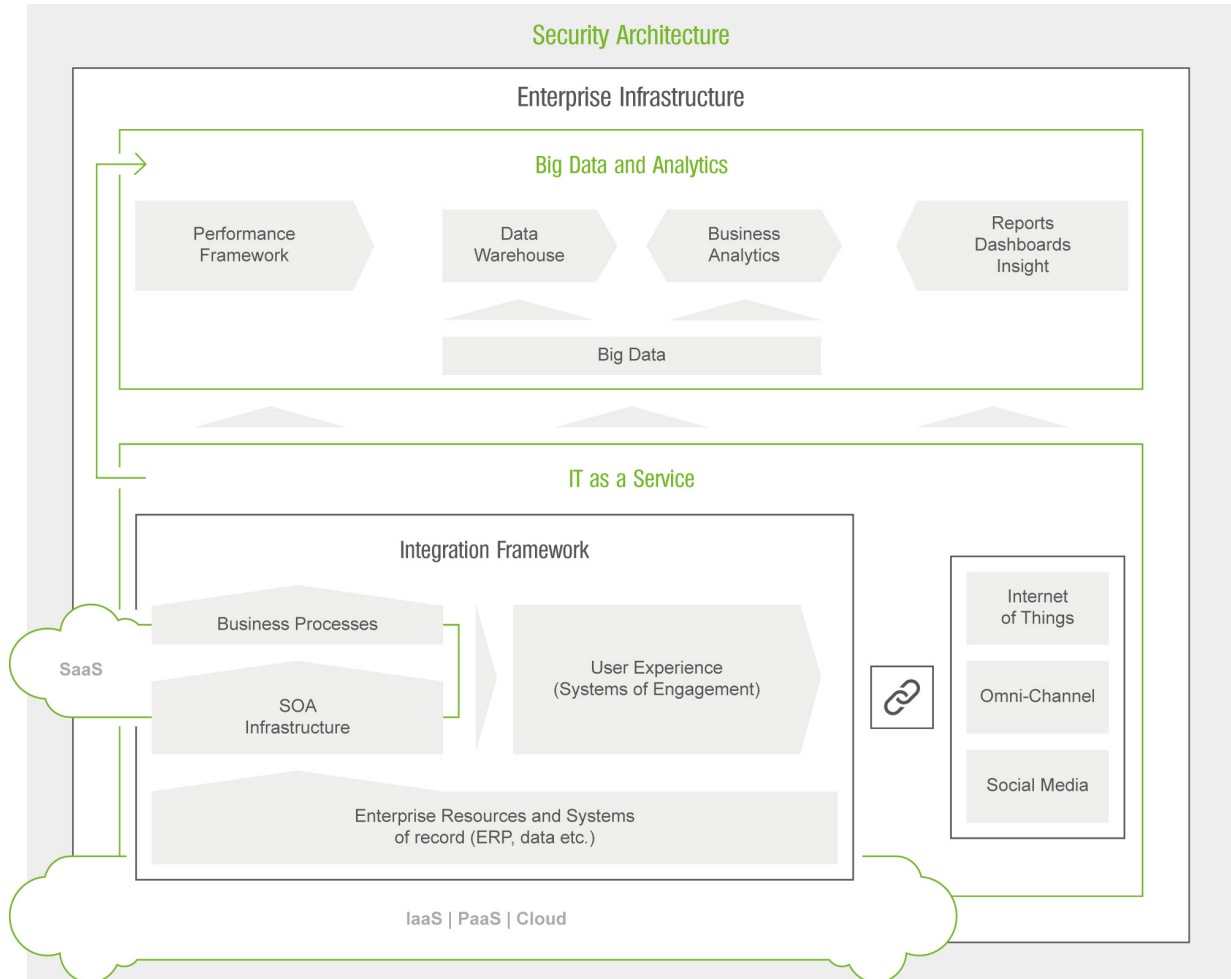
Security Architecture

Enterprise Infrastructure

Big Data and Analytics

Performance Framework

Data Warehouse

Business Analytics

Reports Dashboards Insight

Big Data

IT as a Service

Integration Framework

Business Processes

SOA Infrastructure

User Experience (Systems of Engagement)

Enterprise Resources and Systems of record (ERP, data etc.)

Internet of Things

Omni-Channel

Social Media

SaaS

IaaS | PaaS | Cloud